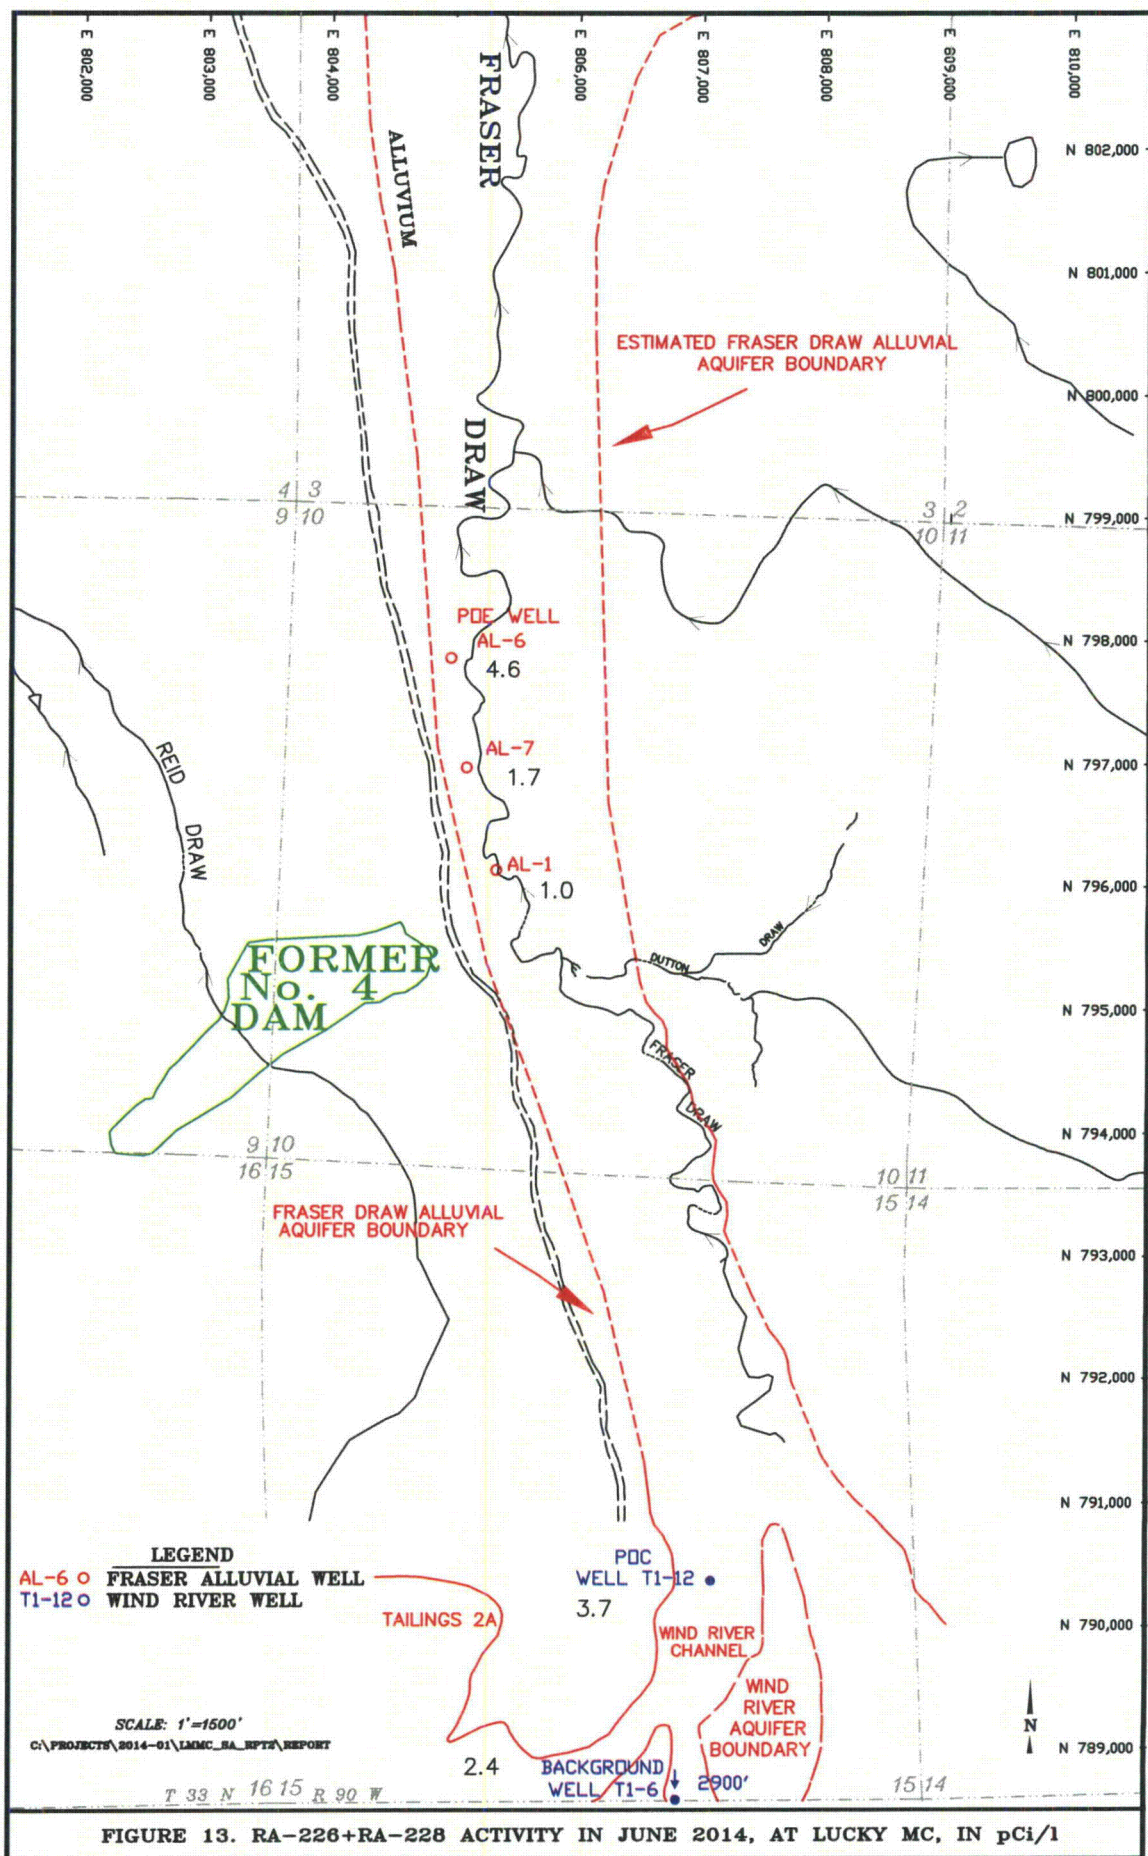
E 802,000
E 803,000
E 804,000
E 806,000
E 807,000
E 808,000
E 809,000
E 810,000

FRASER
ALLUVIUM
N 802,000
N 801,000
ESTIMATED FRASER DRAW ALLUVIAL AQUIFER BOUNDARY
N 800,000
DRAW
4 3
9 10
3 2
10 11
N 799,000
POE WELL
AL-6
4.6
N 798,000
AL-7
1.7
N 797,000
REID
DRAW
AL-1
1.0
N 796,000
DUTTON
DRAW
FORMER
No. 4
DAM
N 795,000
FRASER
DRAW
9 10
16 15
N 794,000
10 11
15 14
FRASER DRAW ALLUVIAL AQUIFER BOUNDARY
N 793,000
N 792,000
N 791,000
LEGEND
AL-6 o FRASER ALLUVIAL WELL
T1-12 o WIND RIVER WELL
POC
WELL T1-12
3.7
TAILINGS 2A
WIND RIVER CHANNEL
N 790,000
WIND RIVER AQUIFER BOUNDARY
SCALE: 1"=1500'
C:\PROJECTS\2014-01\LMMC_SA_RPT2\REPORT
N
N 789,000
2.4
BACKGROUND WELL T1-6
2900'
T 33 N 16 15 R 90 W
15 14
FIGURE 13. RA-226+RA-228 ACTIVITY IN JUNE 2014, AT LUCKY MC, IN pCi/l